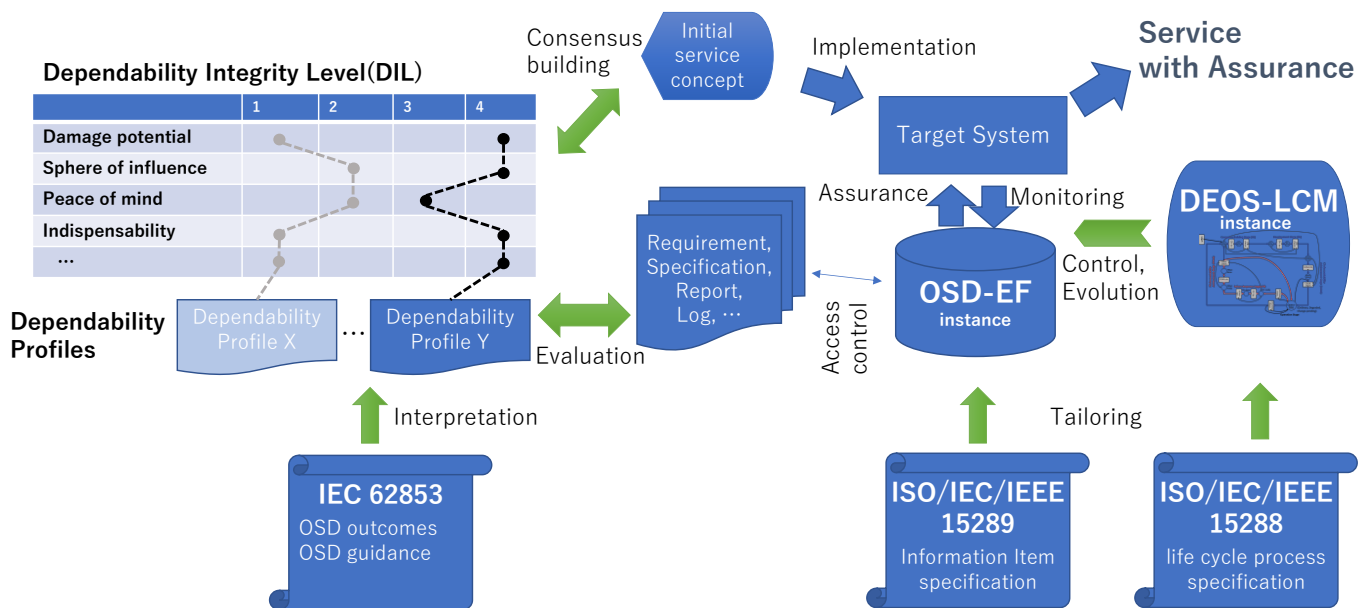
Dependability Integrity Level(DIL)

|  | 1 | 2 | 3 | 4 |
|---|---|---|---|---|
| Damage potential | | | | |
| Sphere of influence | | | | |
| Peace of mind | | | | |
| Indispensability | | | | |
| … | | | | |

Consensus building

Initial service concept

Implementation

Service with Assurance

Target System

Assurance

Monitoring

DEOS-LCM instance

Requirement, Specification, Report, Log, …

OSD-EF instance

Control, Evolution

Access control

Dependability Profiles

Dependability Profile X

…

Dependability Profile Y

Evaluation

Interpretation

Tailoring

IEC 62853
OSD outcomes
OSD guidance

ISO/IEC/IEEE 15289
Information Item specification

ISO/IEC/IEEE 15288
life cycle process specification